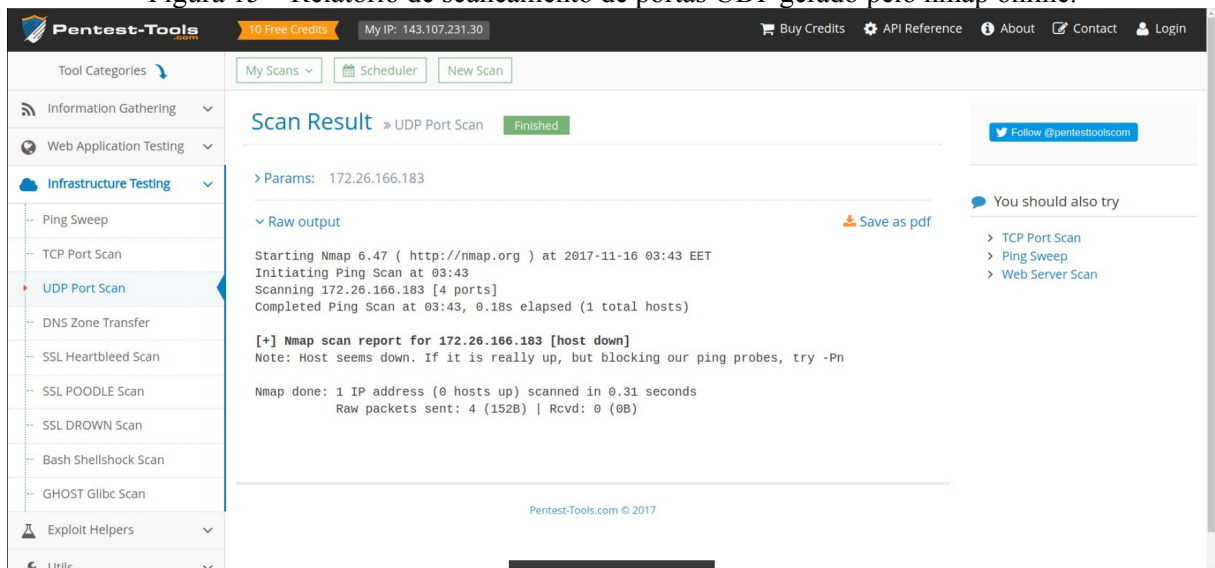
Figura 15 – Relatório de scaneamento de portas UDP gerado pelo nmap online.

Pentest-Tools .com
10 Free Credits
My IP: 143.107.231.30
Buy Credits
API Reference
About
Contact
Login

Tool Categories
Information Gathering
Web Application Testing
Infrastructure Testing
Ping Sweep
TCP Port Scan
UDP Port Scan
DNS Zone Transfer
SSL Heartbleed Scan
SSL POODLE Scan
SSL DROWN Scan
Bash Shellshock Scan
GHOST Glibc Scan
Exploit Helpers
Utils

My Scans
Scheduler
New Scan

Scan Result » UDP Port Scan Finished

> Params: 172.26.166.183

Raw output
Save as pdf

Starting Nmap 6.47 ( http://nmap.org ) at 2017-11-16 03:43 EET
Initiating Ping Scan at 03:43
Scanning 172.26.166.183 [4 ports]
Completed Ping Scan at 03:43, 0.18s elapsed (1 total hosts)

[+] Nmap scan report for 172.26.166.183 [host down]
Note: Host seems down. If it is really up, but blocking our ping probes, try -Pn

Nmap done: 1 IP address (0 hosts up) scanned in 0.31 seconds
Raw packets sent: 4 (152B) | Rcvd: 0 (0B)

Pentest-Tools.com © 2017

Follow @pentesttoolscom

You should also try
> TCP Port Scan
> Ping Sweep
> Web Server Scan